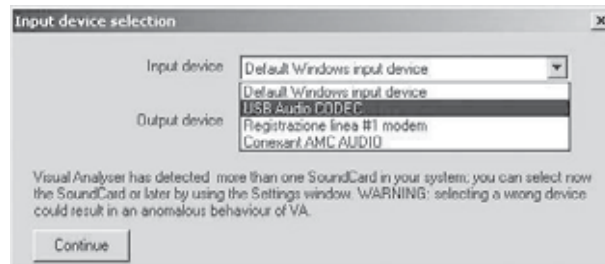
Input device selection

Input device
Default Windows input device
Default Windows input device
USB Audio CODEC
Registrazione linea #1 modem
Conexant AMC AUDIO

Output device

Visual Analyser has detected more than one SoundCard in your system; you can select now the SoundCard or later by using the Settings window. WARNING: selecting a wrong device could result in an anomalous behaviour of VA.

Continue